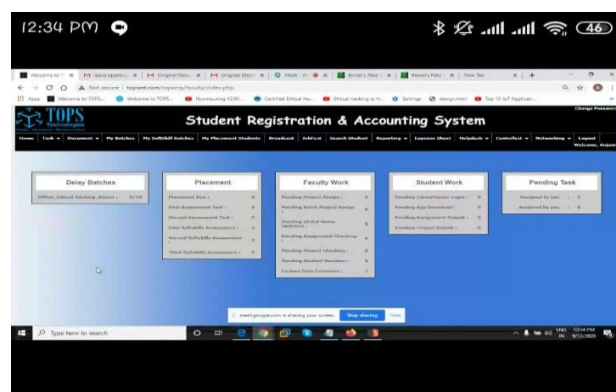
12:34 PM

46

Welcome to TOPS | New Applic... | Original Mess... | Original Mess... | Meet - ... | Binny's New... | Binny's New... | New Tab

Not secure | topsint.com/topserp/faculty/index.php

Apps | Welcome to TOPS... | Welcome to TOPS... | Incomputing K330... | Certified Ethical Ha... | Ethical hacking in H... | Settings | design.html | Top 10 IoT Applicati...

TOPS Technologies

Student Registration & Accounting System

Change Password

Home | Task | Document | My Batches | My Softskill Batches | My Placement Students | Broadcast | ArtiFest | Search Student | Reporting | Expense Sheet | Helpdesk | Contentlock | Networking | Logout

Welcome, Anjani

Delay Batches

NWtp_Ethical Hacking_Anjani : 4/10

Placement

Placement Due : 0

First Assessment Task : 0

Second Assessment Task : 0

First Softskills Assessment : 0

Second Softskills Assessment : 0

Third Softskills Assessment : 0

Faculty Work

Pending Project Assign : 0

Pending Batch Project Assign : 0

Pending Global Notes Updation : 0

Pending Assignment Checking : 0

Pending Project Checking : 0

Pending Student Reviews : 0

Lecture Date Extension : 1

Student Work

Pending Current/Leave Login : 0

Pending App Download : 0

Pending Assignment Submit : 0

Pending Project Submit : 0

Pending Task

Assigned to you : 0

Assigned by you : 0

meet.google.com is sharing your screen. Stop sharing Hide

Type here to search

ENG IN 12:34 PM 8/12/2020